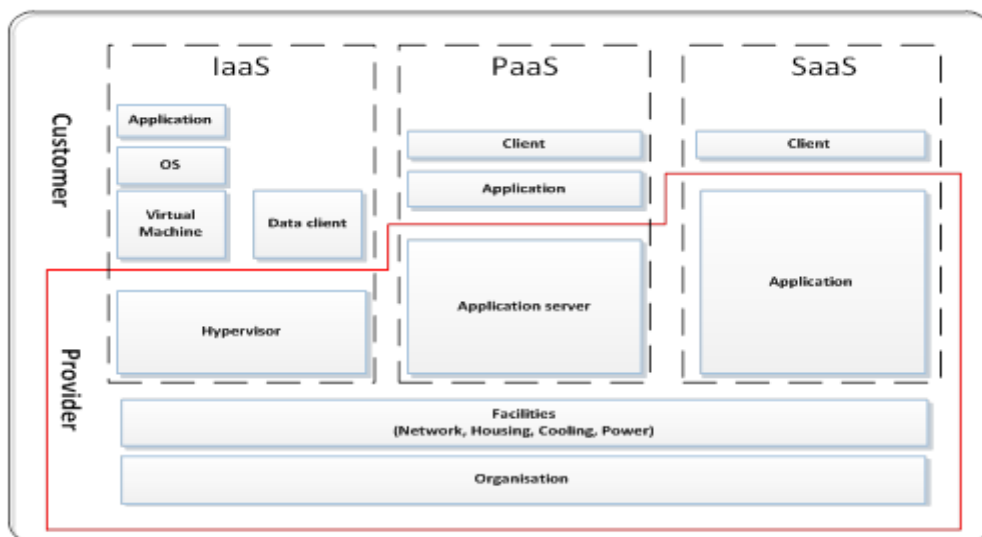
Customer

IaaS

Application

OS

Virtual Machine

Data client

Hypervisor

PaaS

Client

Application

Application server

SaaS

Client

Application

Provider

Facilities
(Network, Housing, Cooling, Power)

Organisation